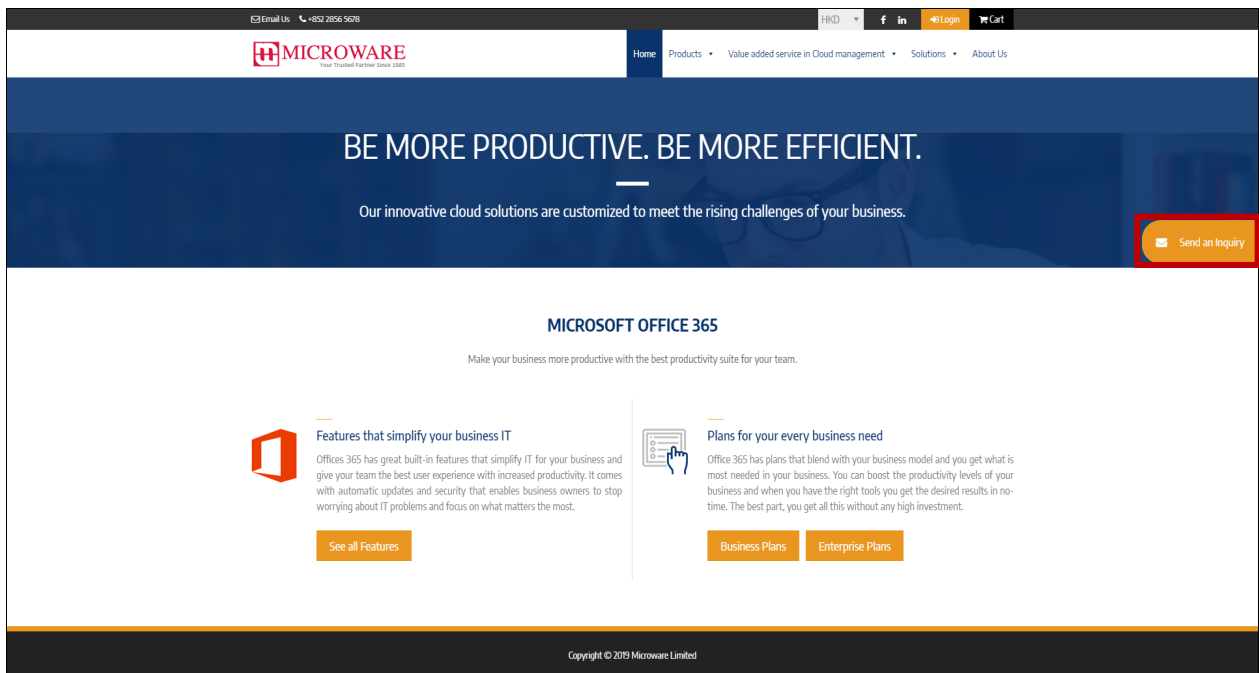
Email Us +852 2856 5678

HKD f in Login Cart

MICROWARE
Your Trusted Partner Since 1985

Home Products Value added service in Cloud management Solutions About Us

BE MORE PRODUCTIVE. BE MORE EFFICIENT.

Our innovative cloud solutions are customized to meet the rising challenges of your business.

Send an Inquiry

MICROSOFT OFFICE 365

Make your business more productive with the best productivity suite for your team.

Features that simplify your business IT

Offices 365 has great built-in features that simplify IT for your business and give your team the best user experience with increased productivity. It comes with automatic updates and security that enables business owners to stop worrying about IT problems and focus on what matters the most.

See all Features

Plans for your every business need

Office 365 has plans that blend with your business model and you get what is most needed in your business. You can boost the productivity levels of your business and when you have the right tools you get the desired results in no-time. The best part, you get all this without any high investment.

Business Plans Enterprise Plans

Copyright © 2019 Microware Limited